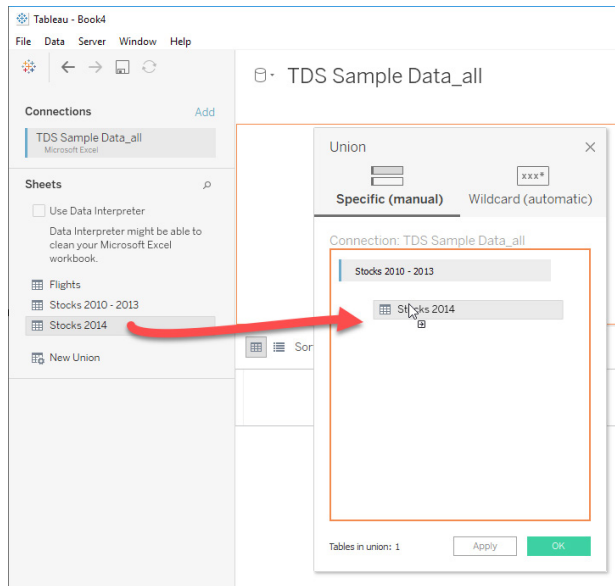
Tableau - Book4

File Data Server Window Help

TDS Sample Data_all

Connections Add

TDS Sample Data_all
Microsoft Excel

Sheets

Use Data Interpreter

Data Interpreter might be able to clean your Microsoft Excel workbook.

Flights
Stocks 2010 - 2013
Stocks 2014

New Union

Sor

Union

Specific (manual)

xxx*
Wildcard (automatic)

Connection: TDS Sample Data_all

Stocks 2010 - 2013

Stocks 2014

Tables in union: 1

Apply

OK